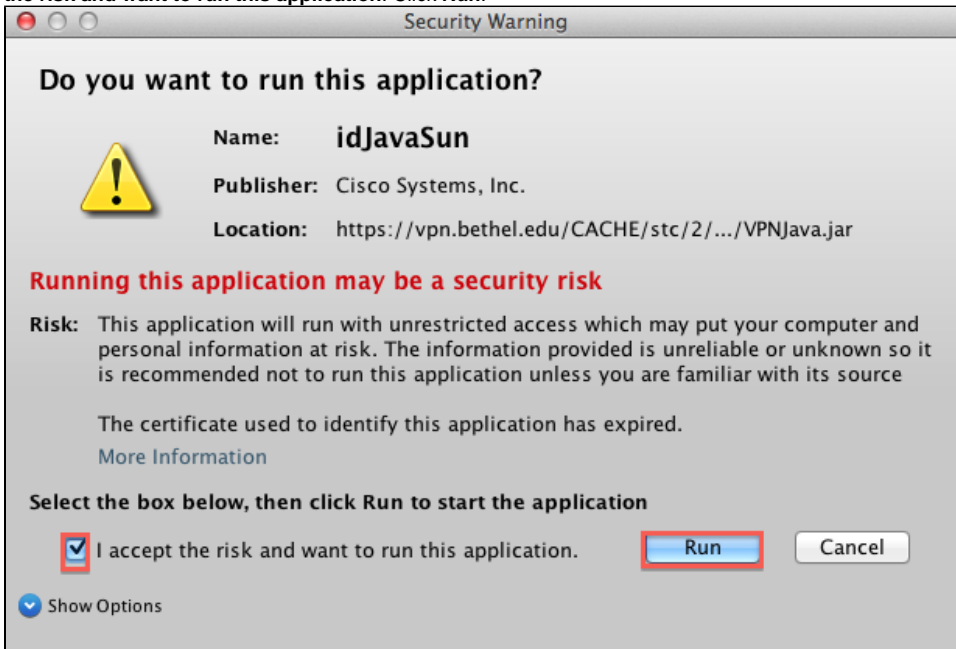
the risk and want to run this application. Click Run.

Security Warning

Do you want to run this application?

Name: idJavaSun

Publisher: Cisco Systems, Inc.

Location: https://vpn.bethel.edu/CACHE/stc/2/.../VPNJava.jar

Running this application may be a security risk

Risk: This application will run with unrestricted access which may put your computer and personal information at risk. The information provided is unreliable or unknown so it is recommended not to run this application unless you are familiar with its source

The certificate used to identify this application has expired.

More Information

Select the box below, then click Run to start the application

I accept the risk and want to run this application.

Run

Cancel

Show Options